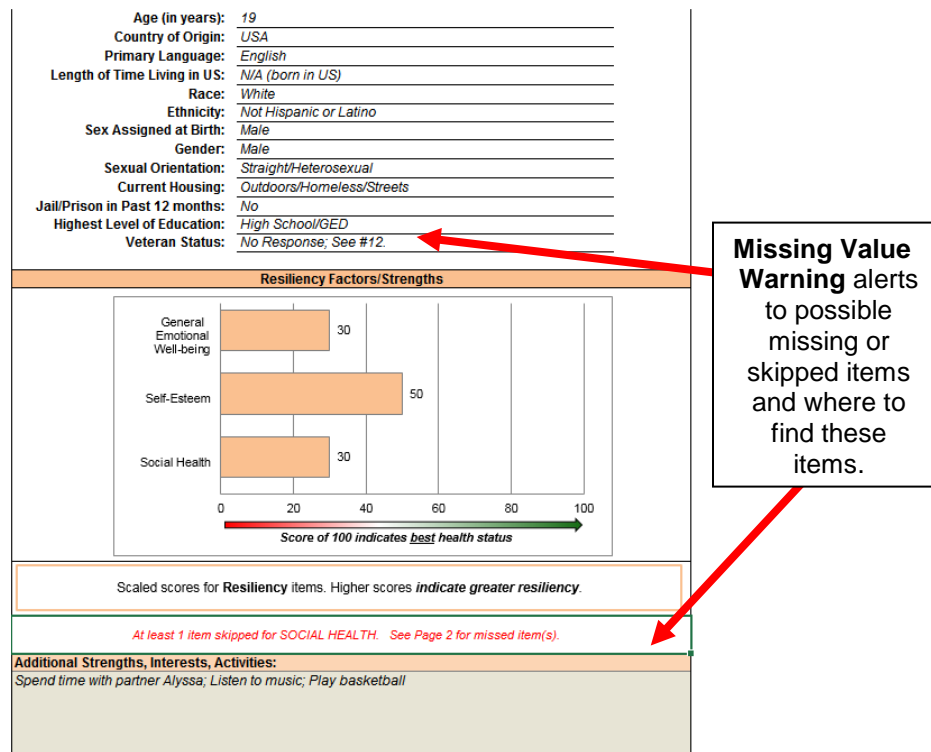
Age (in years): 19
Country of Origin: USA
Primary Language: English
Length of Time Living in US: N/A (born in US)
Race: White
Ethnicity: Not Hispanic or Latino
Sex Assigned at Birth: Male
Gender: Male
Sexual Orientation: Straight/Heterosexual
Current Housing: Outdoors/Homeless/Streets
Jail/Prison in Past 12 months: No
Highest Level of Education: High School/GED
Veteran Status: No Response; See #12.

**Missing Value Warning** alerts to possible missing or skipped items and where to find these items.

Resiliency Factors/Strengths

General Emotional Well-being 30
Self-Esteem 50
Social Health 30
0 20 40 60 80 100
Score of 100 indicates best health status

Scaled scores for **Resiliency** items. Higher scores ***indicate greater resiliency***.

At least 1 item skipped for SOCIAL HEALTH. See Page 2 for missed item(s).

Additional Strengths, Interests, Activities:
Spend time with partner Alyssa; Listen to music; Play basketball